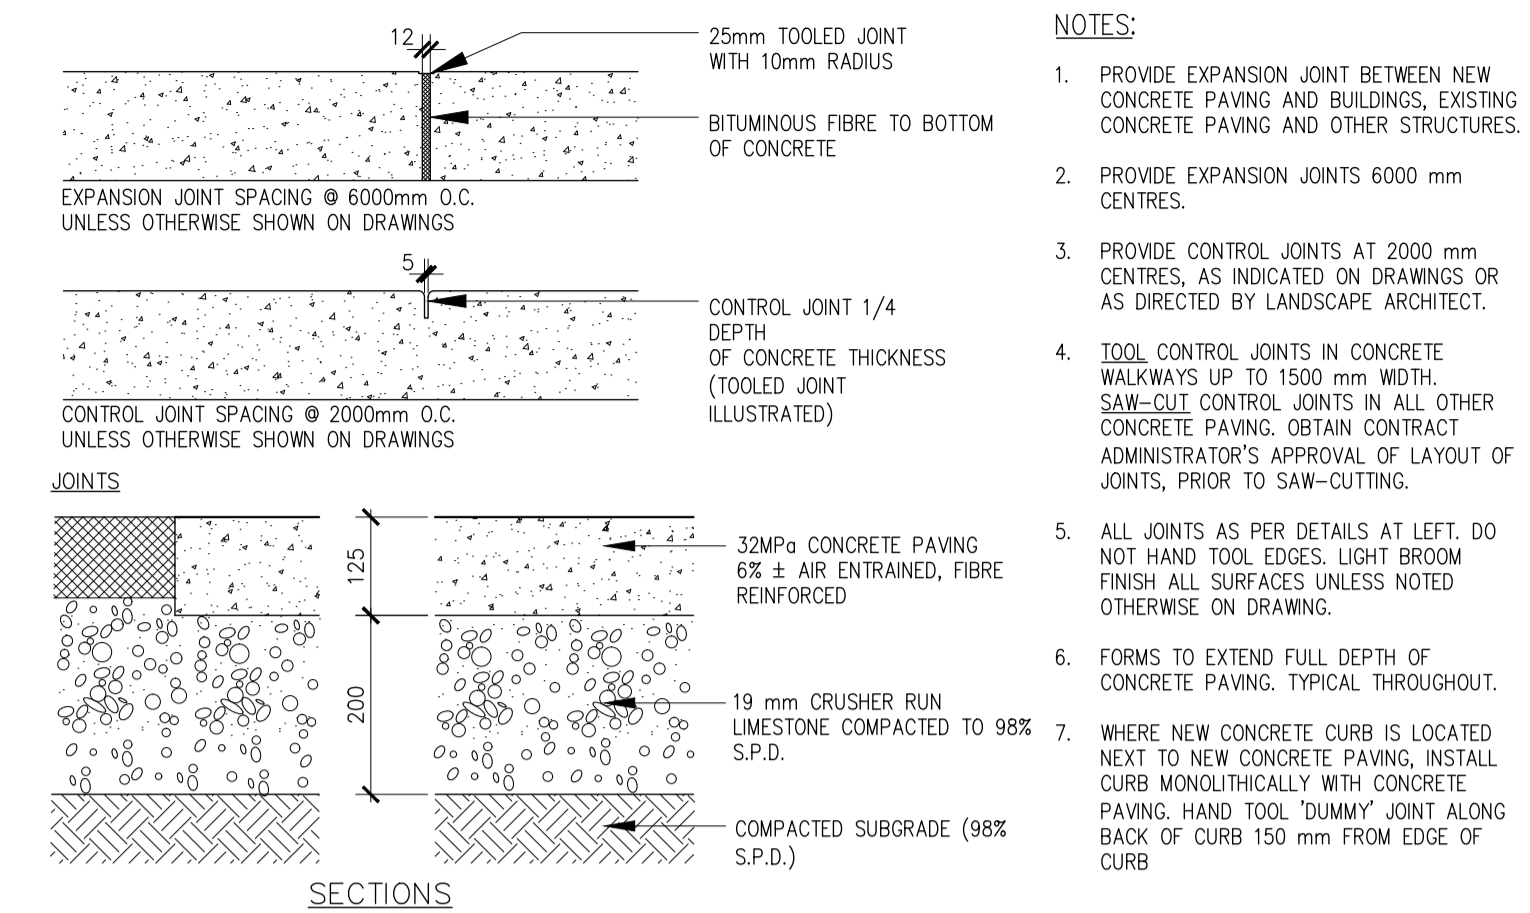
12

25mm TOOLED JOINT WITH 10mm RADIUS

BITUMINOUS FIBRE TO BOTTOM OF CONCRETE

EXPANSION JOINT SPACING @ 6000mm O.C. UNLESS OTHERWISE SHOWN ON DRAWINGS

5

CONTROL JOINT 1/4 DEPTH OF CONCRETE THICKNESS (TOOLED JOINT ILLUSTRATED)

CONTROL JOINT SPACING @ 2000mm O.C. UNLESS OTHERWISE SHOWN ON DRAWINGS

JOINTS

125

200

32MPa CONCRETE PAVING 6% ± AIR ENTRAINED, FIBRE REINFORCED

19 mm CRUSHER RUN LIMESTONE COMPACTED TO 98% S.P.D.

COMPACTED SUBGRADE (98% S.P.D.)

SECTIONS

NOTES:

1. PROVIDE EXPANSION JOINT BETWEEN NEW CONCRETE PAVING AND BUILDINGS, EXISTING CONCRETE PAVING AND OTHER STRUCTURES.

2. PROVIDE EXPANSION JOINTS 6000 mm CENTRES.

3. PROVIDE CONTROL JOINTS AT 2000 mm CENTRES, AS INDICATED ON DRAWINGS OR AS DIRECTED BY LANDSCAPE ARCHITECT.

4. TOOL CONTROL JOINTS IN CONCRETE WALKWAYS UP TO 1500 mm WIDTH. SAW-CUT CONTROL JOINTS IN ALL OTHER CONCRETE PAVING. OBTAIN CONTRACT ADMINISTRATOR'S APPROVAL OF LAYOUT OF JOINTS, PRIOR TO SAW-CUTTING.

5. ALL JOINTS AS PER DETAILS AT LEFT. DO NOT HAND TOOL EDGES. LIGHT BROOM FINISH ALL SURFACES UNLESS NOTED OTHERWISE ON DRAWING.

6. FORMS TO EXTEND FULL DEPTH OF CONCRETE PAVING. TYPICAL THROUGHOUT.

7. WHERE NEW CONCRETE CURB IS LOCATED NEXT TO NEW CONCRETE PAVING, INSTALL CURB MONOLITHICALLY WITH CONCRETE PAVING. HAND TOOL 'DUMMY' JOINT ALONG BACK OF CURB 150 mm FROM EDGE OF CURB